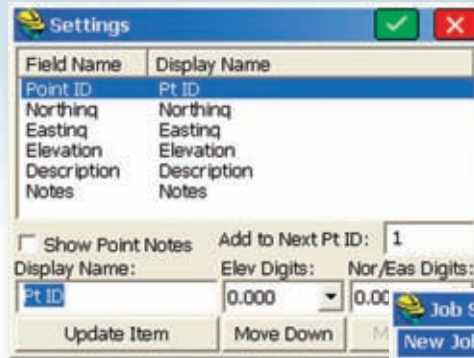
Settings

| Field Name | Display Name |
|---|---|
| Point ID | Pt ID |
| Northing | Northing |
| Easting | Easting |
| Elevation | Elevation |
| Description | Description |
| Notes | Notes |

Show Point Notes

Add to Next Pt ID: 1

Display Name: Pt ID

Elev Digits: 0.000

Nor/Eas Digits: 0.00

Update Item

Move Down

M

Job S

New Jo